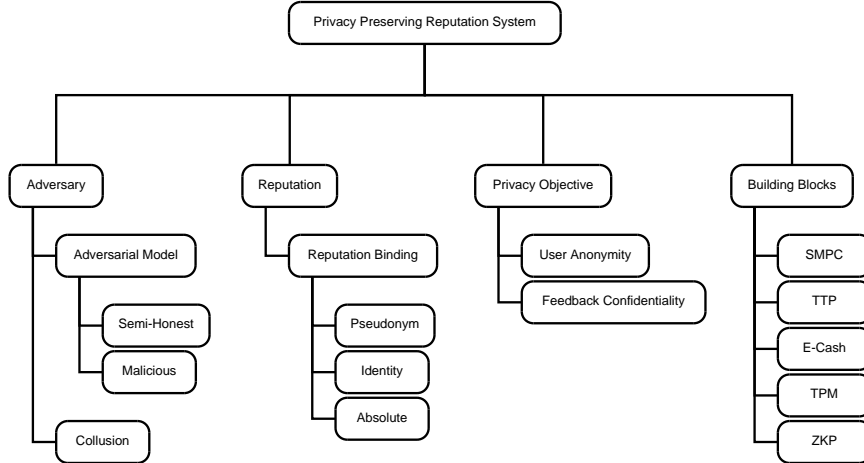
Privacy Preserving Reputation System

Adversary

Adversarial Model

Semi-Honest

Malicious

Collusion

Reputation

Reputation Binding

Pseudonym

Identity

Absolute

Privacy Objective

User Anonymity

Feedback Confidentiality

Building Blocks

SMPC

TTP

E-Cash

TPM

ZKP